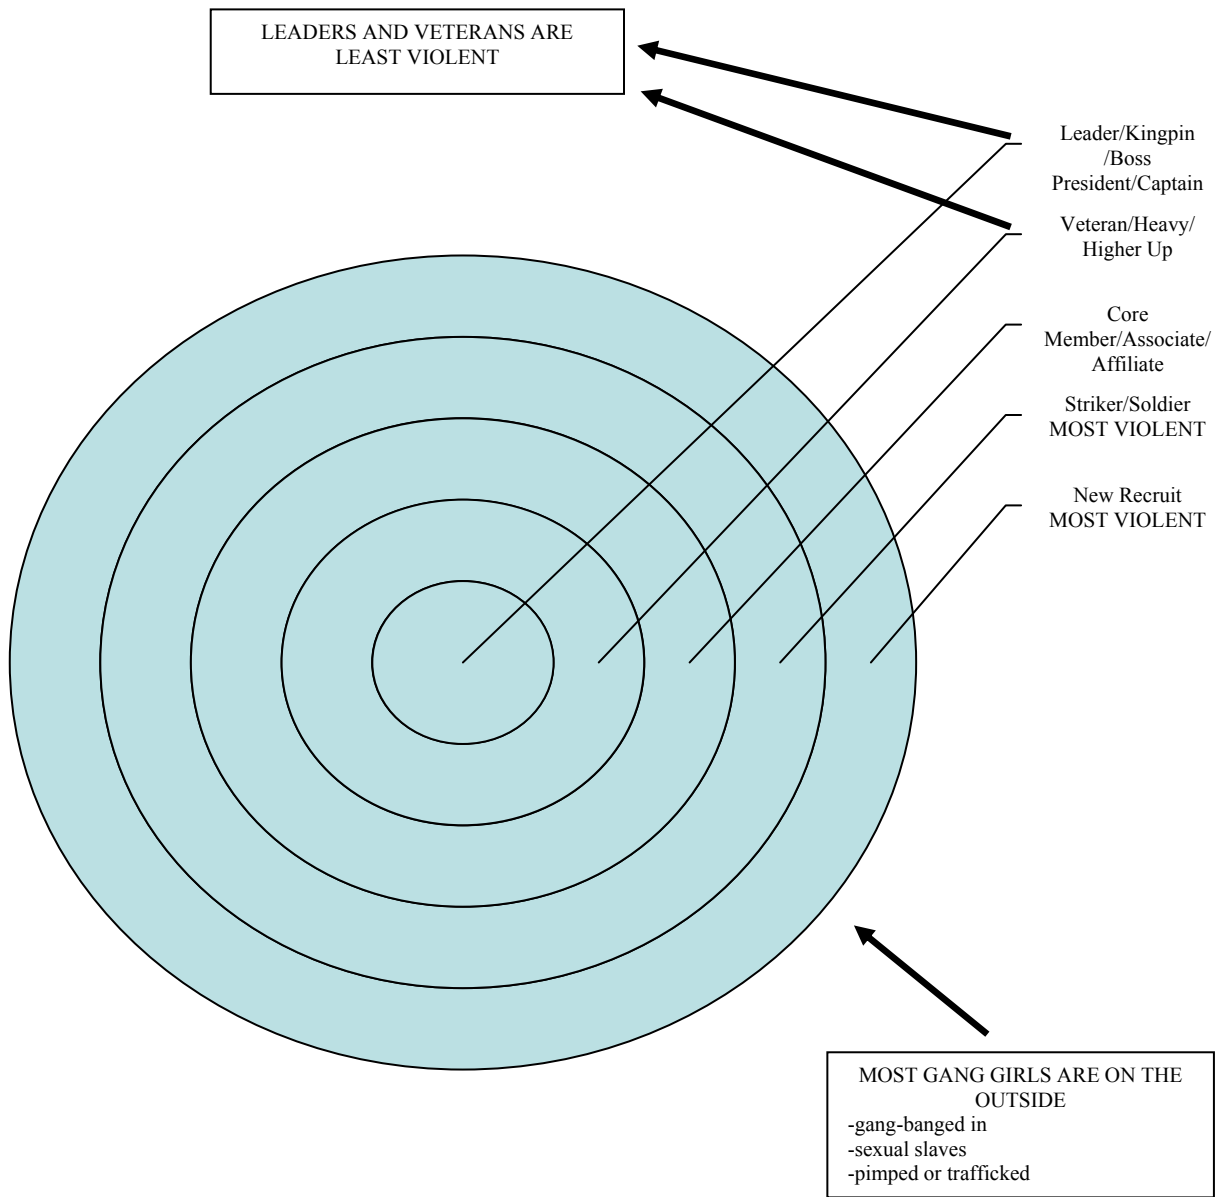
LEADERS AND VETERANS ARE LEAST VIOLENT

Leader/Kingpin /Boss President/Captain

Veteran/Heavy/ Higher Up

Core Member/Associate/ Affiliate

Striker/Soldier MOST VIOLENT

New Recruit MOST VIOLENT

MOST GANG GIRLS ARE ON THE OUTSIDE
-gang-banged in
-sexual slaves
-pimped or trafficked